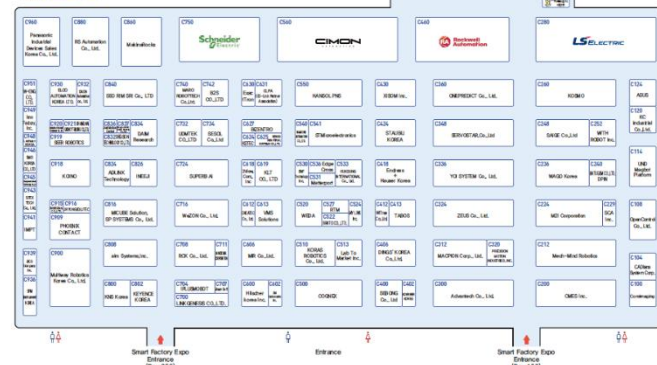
C960
Panasonic Industrial Devices Sales Korea Co., Ltd.

C880
RS Automation Co., Ltd.

C860
Mobile Robotic

C750
Schneider Electric

C560
CIMON

C460
Rockwell Automation

C280
LS ELECTRIC

C951
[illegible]

C930
SUDO AUTOMATION KOREA LTD.

C932
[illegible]

C840
SEO RIM SRI CO., LTD

C760
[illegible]

C742
M2S CO., LTD

C636
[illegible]

C631
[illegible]

C550
NANOOLPNS

C630
SIGEM Inc.

C440
ONEPRODUCT Co., Ltd.

C340
KOSMO

C124
ASUS

C120
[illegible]

C921
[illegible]

C919
SEED ROBOTICS

C834
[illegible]

C830
DAIM Research

C736
UDMTEK CO., LTD

C734
SESOL Co., Ltd

C627
ZENTRO

C640
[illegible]

C641
ETM Semiconductors

C624
STAUBLI KOREA

C448
SERVOSTAR Co., Ltd

C348
SAGE Co., Ltd

C352
WITH ROBOT Inc.

C914
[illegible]

C918
K-SINO

C824
ADLINK Technology

C826
HIEDJI

C724
SUPERB AI

C618
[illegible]

C619
KLT CO., LTD

C530
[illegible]

C531
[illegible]

C533
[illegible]

C418
Endress+Hauser Korea

C436
YCI SYSTEM Co., Ltd.

C336
WAGO Korea

C338
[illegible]

C154
UNID Megatec Platform

C915
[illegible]

C916
Universal Robot

C909
PHOENIX CONTACT

C913
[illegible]

C816
MICUBE Solution, SP SYSTEMS Co., Ltd.

C716
WeZON Co., Ltd.

C612
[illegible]

C615
VMS Solutions

C520
WEDA

C527
RTM

C522
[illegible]

C524
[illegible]

C412
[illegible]

C415
TABOS

C324
ZEUS Co., Ltd.

C224
M2I Corporation

C225
SCA Inc.

C108
OpenControl Co., Ltd.

C912
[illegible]

C808
elm Systems Inc.

C708
BOK Co., Ltd.

C711
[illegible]

C606
MR Co., Ltd.

C510
KORAS ROBOTICS Co., Ltd.

C513
Lab To Market Inc.

C406
DINGO KOREA Co., Ltd.

C212
MACRON Corp., Ltd.

C220
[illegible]

C212
Mech-Mind Robotics

C104
CADian System Corp.

C900
Maltteum Robotics Korea Co., Ltd.

C800
KNB Korea

C802
KEYENCE KOREA

C704
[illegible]

C706
LINKGENESIS CO., LTD

C600
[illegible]

C602
Hitachi Korea Inc.

C500
COGNEX

C400
SEBONG Co., Ltd.

C402
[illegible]

C200
Advantech Co., Ltd.

C200
OMEG Inc.

C100
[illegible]

Smart Factory Expo Entrance

Entrance

Smart Factory Expo Entrance